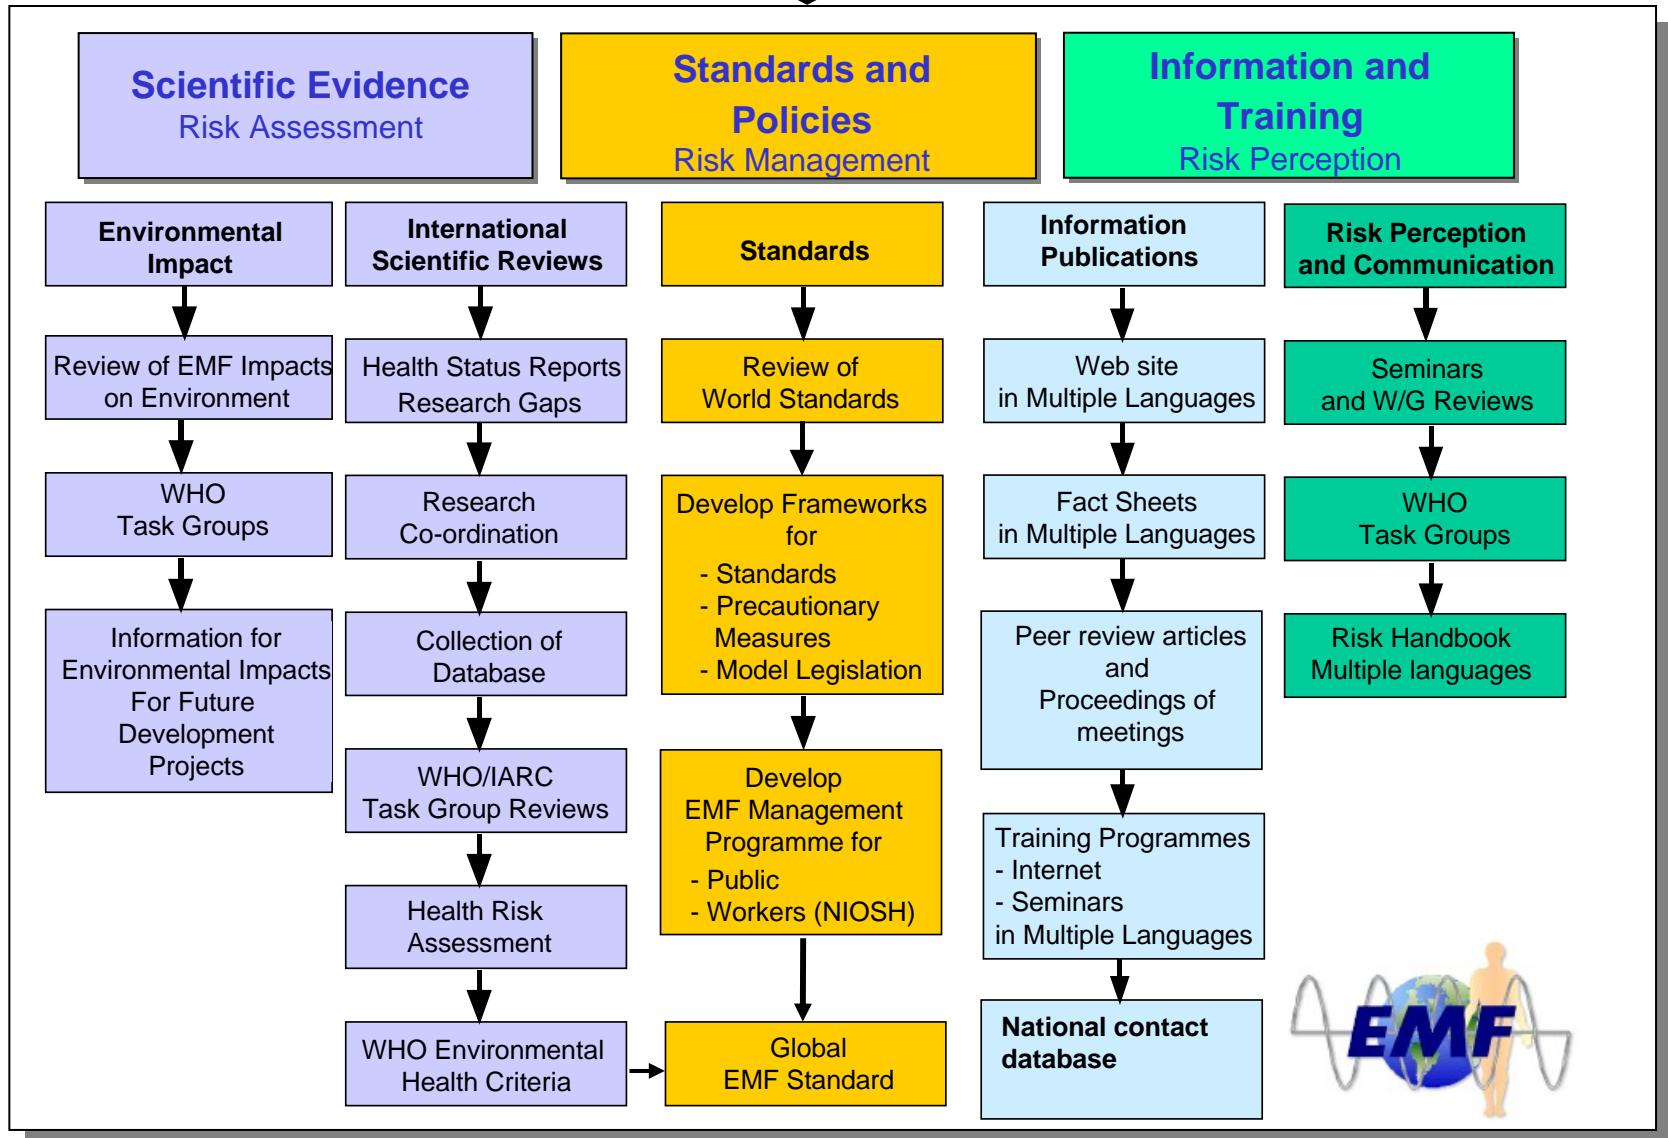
Scientific Evidence
Risk Assessment

Standards and Policies
Risk Management

Information and Training
Risk Perception

Environmental Impact

Review of EMF Impacts on Environment

WHO Task Groups

Information for Environmental Impacts For Future Development Projects

International Scientific Reviews

Health Status Reports Research Gaps

Research Co-ordination

Collection of Database

WHO/IARC Task Group Reviews

Health Risk Assessment

WHO Environmental Health Criteria

Standards

Review of World Standards

Develop Frameworks for
- Standards
- Precautionary Measures
- Model Legislation

Develop EMF Management Programme for
- Public
- Workers (NIOSH)

Global EMF Standard

Information Publications

Web site in Multiple Languages

Fact Sheets in Multiple Languages

Peer review articles and Proceedings of meetings

Training Programmes
- Internet
- Seminars
in Multiple Languages

National contact database

Risk Perception and Communication

Seminars and W/G Reviews

WHO Task Groups

Risk Handbook Multiple languages

EMF